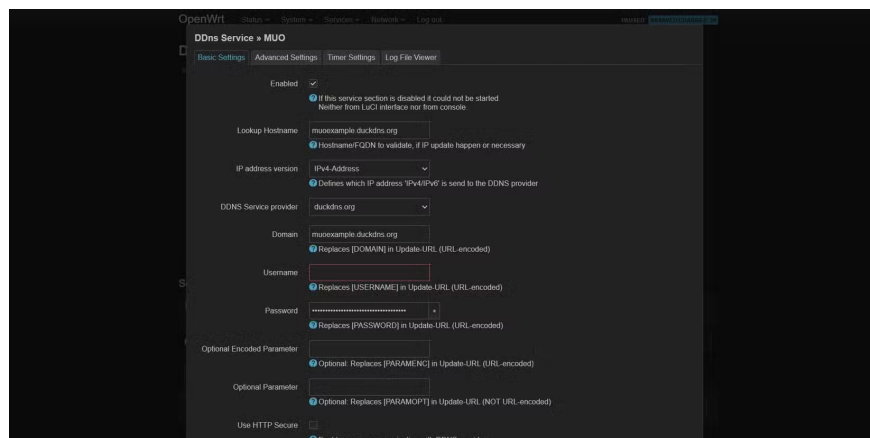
OpenWrt Status System Services Network Log out

DDns Service » MUO

Basic Settings | Advanced Settings | Timer Settings | Log File Viewer

Enabled ✓
If this service section is disabled it could not be started. Neither from LuCI interface nor from console

Lookup Hostname muoexample.duckdns.org
Hostname/FQDN to validate, if IP update happen or necessary

IP address version IPv4-Address
Defines which IP address 'IPv4/IPv6' is send to the DDNS provider

DDNS Service provider duckdns.org

Domain muoexample.duckdns.org
Replaces [DOMAIN] in Update-URL (URL-encoded)

Username
Replaces [USERNAME] in Update-URL (URL-encoded)

Password ••••••••••••••••••••••••••••••••••••
Replaces [PASSWORD] in Update-URL (URL-encoded)

Optional Encoded Parameter
Optional: Replaces [PARAMENC] in Update-URL (URL-encoded)

Optional Parameter
Optional: Replaces [PARAMOPT] in Update-URL (NOT URL-encoded)

Use HTTP Secure
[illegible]